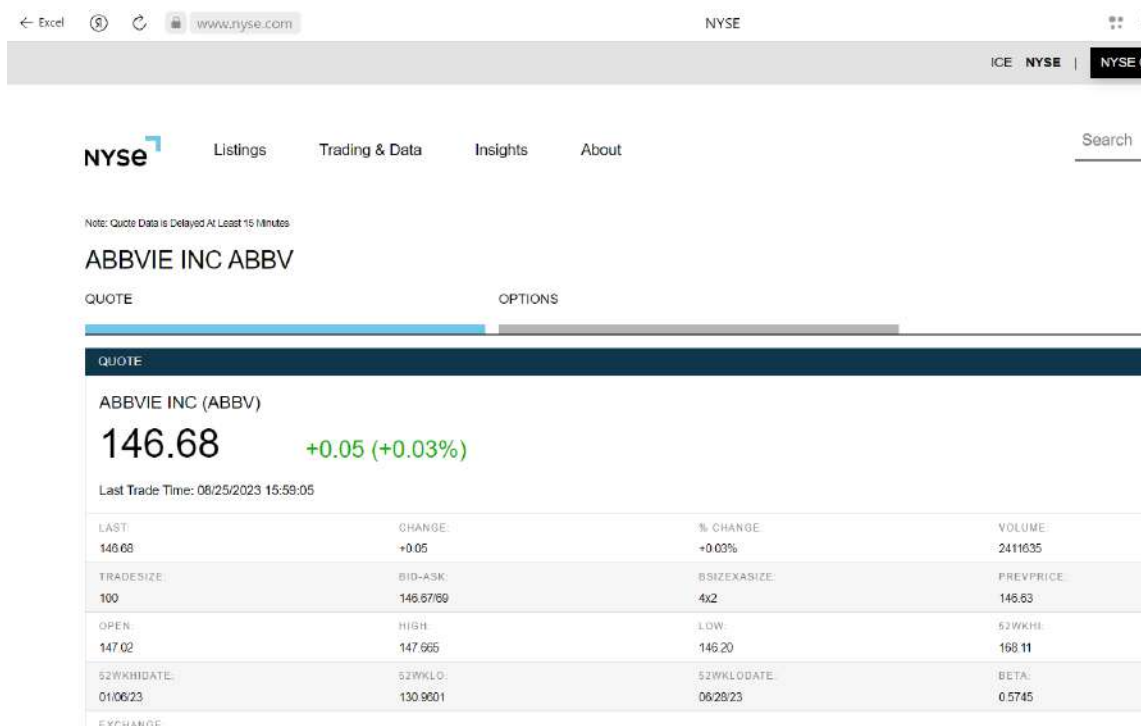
← Excel www.nyse.com NYSE

ICE NYSE | NYSE

NYSE Listings Trading & Data Insights About Search

Note: Quote Data is Delayed At Least 15 Minutes

ABBVIE INC ABBV

QUOTE OPTIONS

QUOTE

ABBVIE INC (ABBV)

146.68 +0.05 (+0.03%)

Last Trade Time: 08/25/2023 15:59:05

| LAST: | CHANGE: | % CHANGE: | VOLUME: |
|---|---|---|---|
| 146.68 | +0.05 | +0.03% | 2411635 |
| TRADESIZE: | BID-ASK: | BSIZEXASIZE: | PREVPRICE: |
| 100 | 146.67/69 | 4x2 | 146.63 |
| OPEN: | HIGH: | LOW: | 52WKHI: |
| 147.02 | 147.665 | 146.20 | 168.11 |
| 52WKHIDATE: | 52WKLO: | 52WKLODATE: | BETA: |
| 01/06/23 | 130.9601 | 06/28/23 | 0.5745 |

EXCHANGE